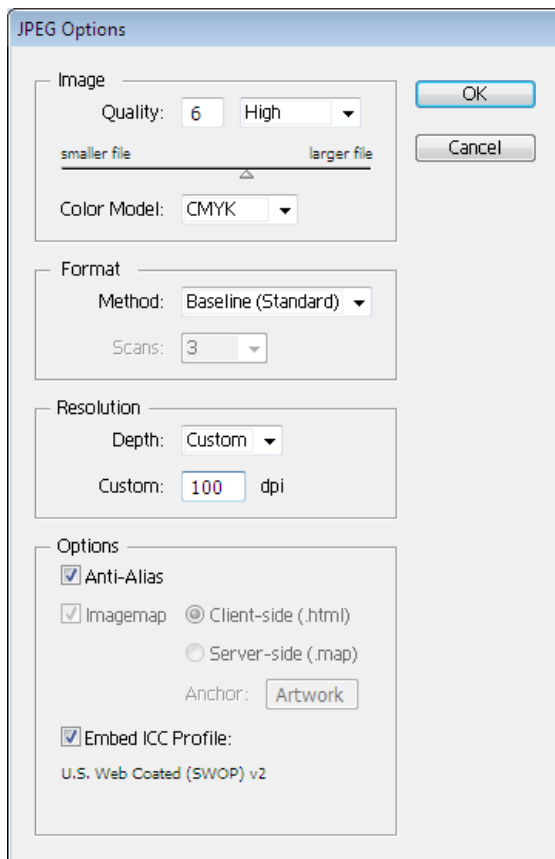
JPEG Options

Image

Quality: 6 High

smaller file larger file

Color Model: CMYK

OK

Cancel

Format

Method: Baseline (Standard)

Scans: 3

Resolution

Depth: Custom

Custom: 100 dpi

Options

Anti-Alias

Imagemap Client-side (.html)

Server-side (.map)

Anchor: Artwork

Embed ICC Profile:

U.S. Web Coated (SWOP) v2